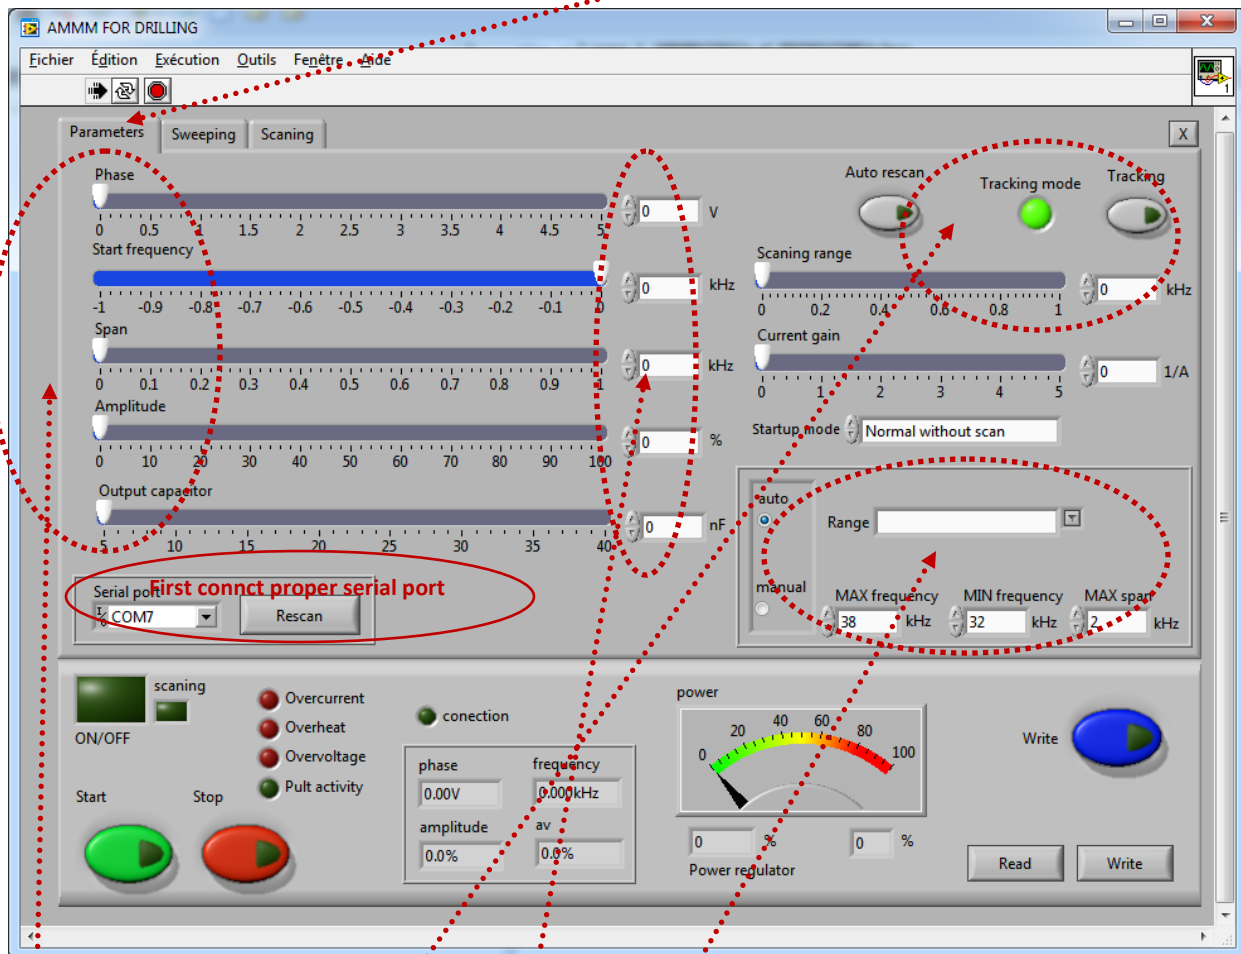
AMMM FOR DRILLING

Fichier Édition Exécution Outils Fenêtre Aide

Parameters Sweeping Scaning X

Phase
0 0.5 1 1.5 2 2.5 3 3.5 4 4.5 5
0 V

Start frequency
-1 -0.9 -0.8 -0.7 -0.6 -0.5 -0.4 -0.3 -0.2 -0.1 0
0 kHz

Span
0 0.1 0.2 0.3 0.4 0.5 0.6 0.7 0.8 0.9 1
0 kHz

Amplitude
0 10 20 30 40 50 60 70 80 90 100
0 %

Output capacitor
5 10 15 20 25 30 35 40
0 nF

Auto rescan
Tracking mode
Tracking

Scaning range
0 0.2 0.4 0.6 0.8 1
0 kHz

Current gain
0 1 2 3 4 5
0 1/A

Startup mode Normal without scan

auto
manual
Range
MAX frequency 38 kHz
MIN frequency 32 kHz
MAX span 2 kHz

Serial port
First connct proper serial port
COM7
Rescan

scaning
ON/OFF
Start
Stop

Overcurrent
Overheat
Overvoltage
Pult activity

conection

phase 0.00V
frequency 0.000kHz
amplitude 0.0%
av 0.0%

power
0 20 40 60 80 100
0 %
0 %
Power regulator

Write
Read
Write